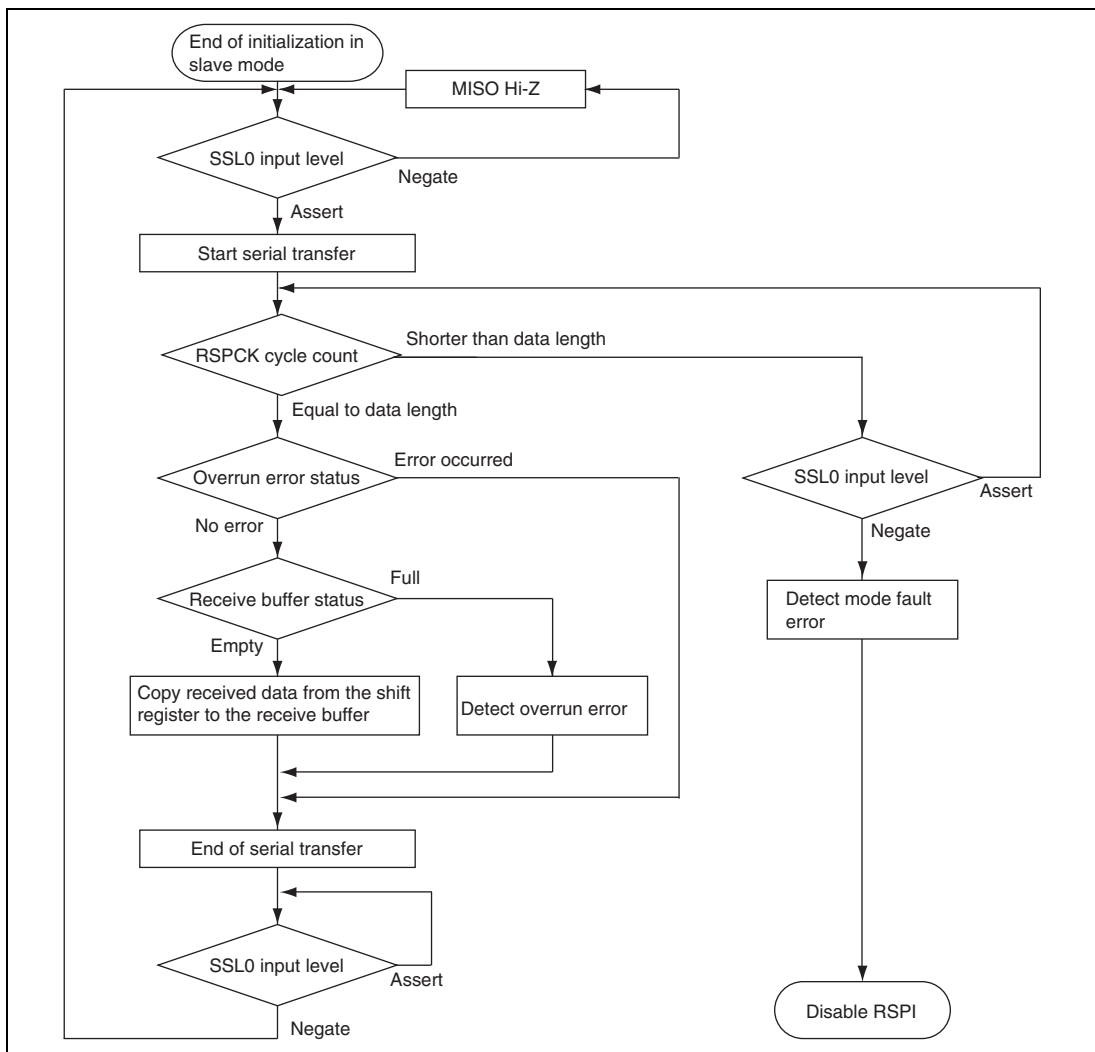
End of initialization in slave mode

MISO Hi-Z

SSL0 input level

Negate

Assert

Start serial transfer

RSPCK cycle count

Shorter than data length

Equal to data length

Overrun error status

Error occurred

SSL0 input level

Assert

No error

Negate

Receive buffer status

Full

Detect mode fault error

Empty

Copy received data from the shift register to the receive buffer

Detect overrun error

End of serial transfer

SSL0 input level

Assert

Negate

Disable RSPI